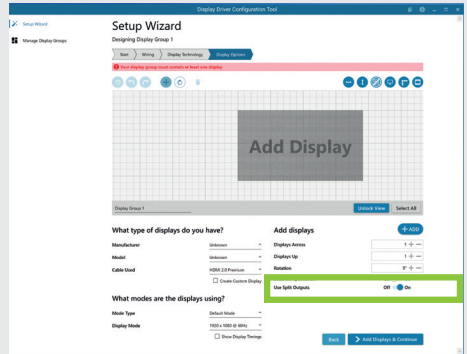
Display Driver Configuration Tool

Setup Wizard

Manage Display Groups

Setup Wizard

Designing Display Group 1

Start | Wiring | Display Technology | Display Options

Your display group must contain at least one display

Add Display

Display Group 1

Unlock View

Select All

What type of displays do you have?

Manufacturer | Unknown

Model | Unknown

Cable Used | HDMI 2.0 Premium

Create Custom Display

What modes are the displays using?

Mode Type | Default Mode

Display Mode | 1920 x 1080 @ 60Hz

Show Display Timings

Add displays

+ ADD

Displays Across | 1

Displays Up | 1

Rotation | 0°

Use Split Outputs | Off | On

Back

Add Displays & Continue